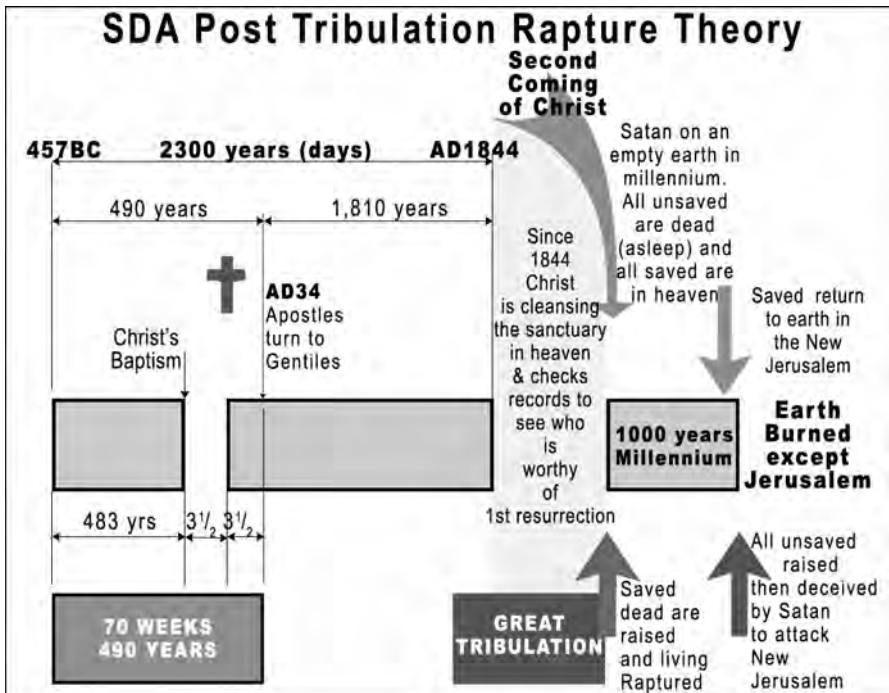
SDA Post Tribulation Rapture Theory

Second Coming of Christ

457BC 2300 years (days) AD1844

490 years

1,810 years

Satan on an empty earth in millennium. All unsaved are dead (asleep) and all saved are in heaven

Since 1844 Christ is cleansing the sanctuary in heaven & checks records to see who is worthy of 1st resurrection

AD34 Apostles turn to Gentiles

Christ's Baptism

Saved return to earth in the New Jerusalem

1000 years Millennium

Earth Burned except Jerusalem

483 yrs $3\frac{1}{2}$ $3\frac{1}{2}$

All unsaved raised then deceived by Satan to attack New Jerusalem

70 WEEKS 490 YEARS

GREAT TRIBULATION

Saved dead are raised and living Raptured